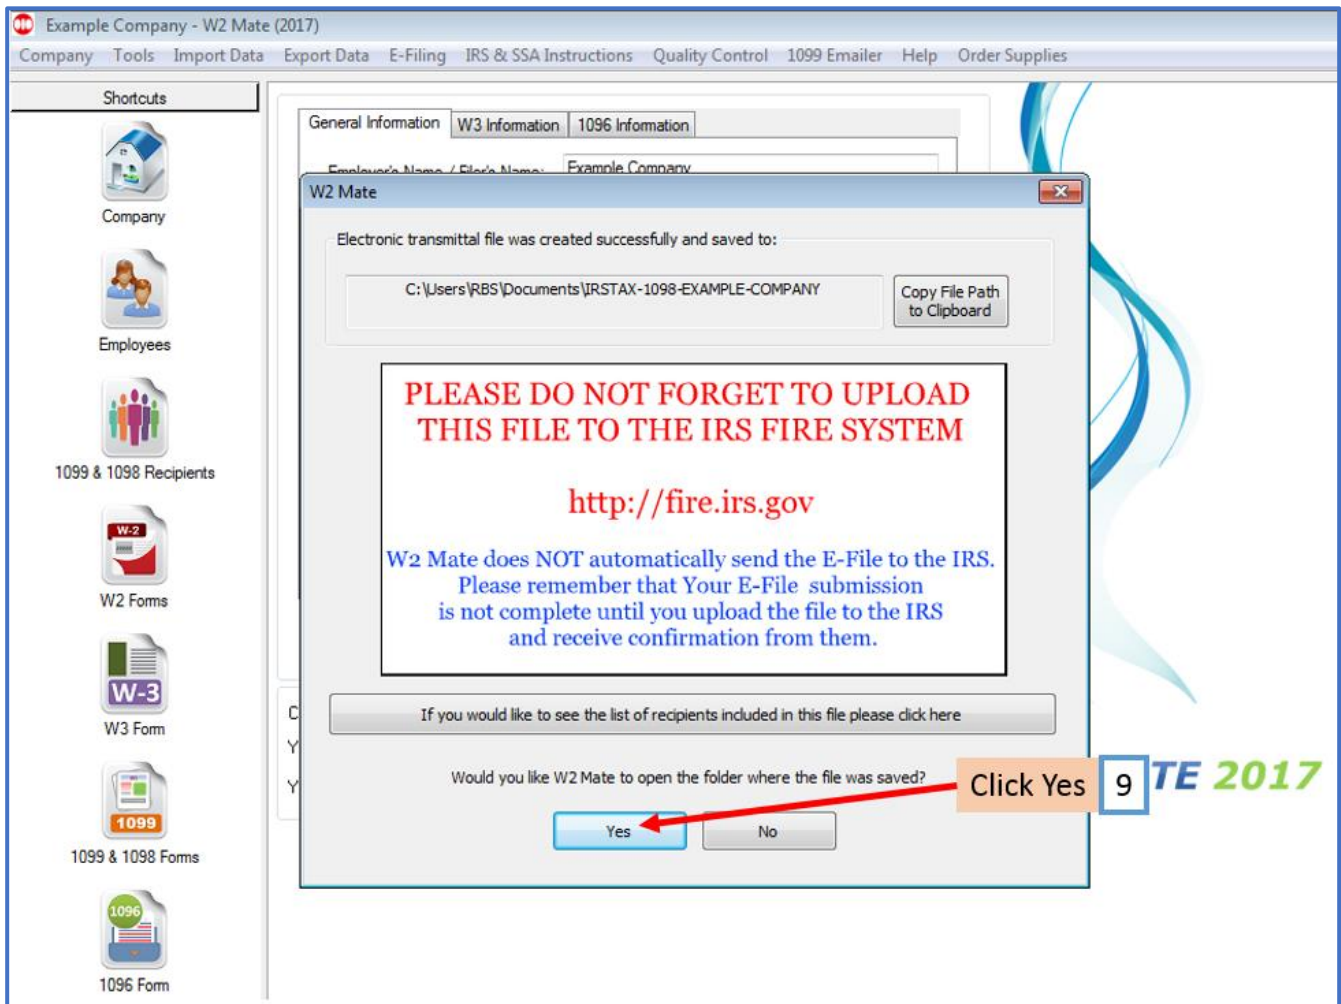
Example Company - W2 Mate (2017)

Company Tools Import Data Export Data E-Filing IRS & SSA Instructions Quality Control 1099 Emailer Help Order Supplies

Shortcuts

Company

Employees

1099 & 1098 Recipients

W-2

W2 Forms

W-3

W3 Form

1099

1099 & 1098 Forms

1096

1096 Form

General Information W3 Information 1096 Information

Employer's Name / Filer's Name: Example Company

W2 Mate

Electronic transmittal file was created successfully and saved to:

C:\Users\RBS\Documents\IRSTAX-1098-EXAMPLE-COMPANY

Copy File Path to Clipboard

PLEASE DO NOT FORGET TO UPLOAD THIS FILE TO THE IRS FIRE SYSTEM

http://fire.irs.gov

W2 Mate does NOT automatically send the E-File to the IRS. Please remember that Your E-File submission is not complete until you upload the file to the IRS and receive confirmation from them.

If you would like to see the list of recipients included in this file please click here

Would you like W2 Mate to open the folder where the file was saved?

Yes No

C
Y
Y

Click Yes 9

TE 2017